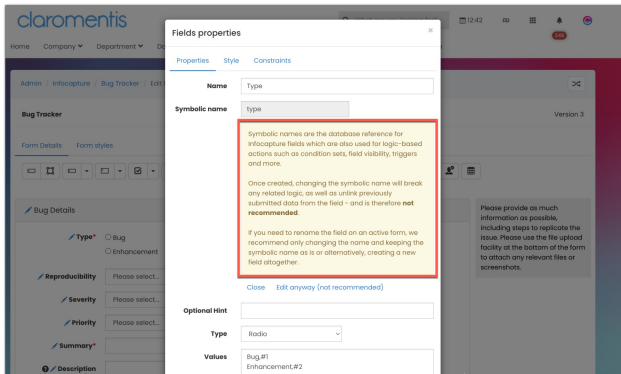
claromentis

Home Company Department

12:42

346

Admin / Infocapture / Bug Tracker / Edit

Bug Tracker

Version 3

Form Details Form styles

Bug Details

Type* Bug
Enhancement

Reproducibility Please select...

Severity Please select...

Priority Please select...

Summary*

Description

Please provide as much information as possible, including steps to replicate the issue. Please use the file upload facility at the bottom of the form to attach any relevant files or screenshots.

Fields properties

×

Properties Style Constraints

Name Type

Symbolic name type

Symbolic names are the database reference for Infocapture fields which are also used for logic-based actions such as condition sets, field visibility, triggers and more.

Once created, changing the symbolic name will break any related logic, as well as unlink previously submitted data from the field - and is therefore **not recommended**.

If you need to rename the field on an active form, we recommend only changing the name and keeping the symbolic name as is or alternatively, creating a new field altogether.

Close Edit anyway (not recommended)

Optional Hint

Type Radio

Values Bug,#1
Enhancement,#2